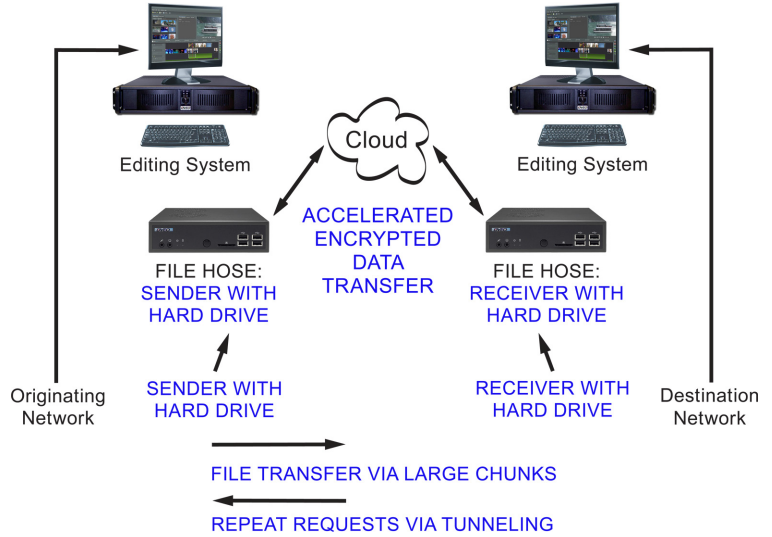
Editing System

Editing System

Cloud

ACCELERATED ENCRYPTED DATA TRANSFER

FILE HOSE: SENDER WITH HARD DRIVE

FILE HOSE: RECEIVER WITH HARD DRIVE

Originating Network

SENDER WITH HARD DRIVE

RECEIVER WITH HARD DRIVE

Destination Network

FILE TRANSFER VIA LARGE CHUNKS

REPEAT REQUESTS VIA TUNNELING